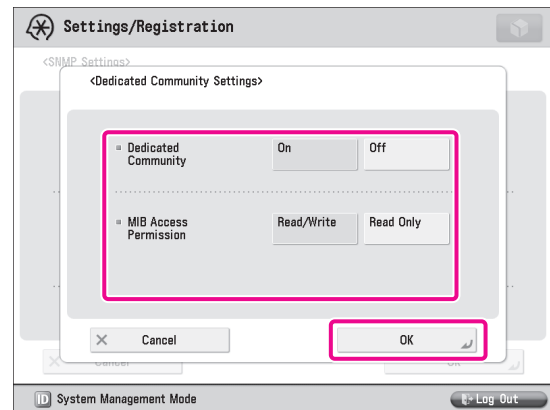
Settings/Registration

<SNMP Settings>

<Dedicated Community Settings>

Dedicated Community | On | Off

MIB Access Permission | Read/Write | Read Only

Cancel

OK

Cancel

OK

ID System Management Mode

Log Out